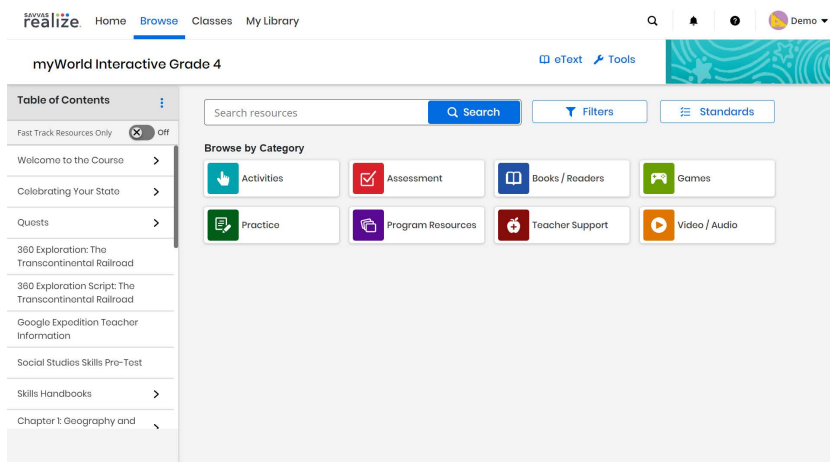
SAVVAS realize. Home Browse Classes My Library

Demo

myWorld Interactive Grade 4

eText Tools

Table of Contents

Fast Track Resources Only Off

Welcome to the Course

Celebrating Your State

Quests

360 Exploration: The Transcontinental Railroad

360 Exploration Script: The Transcontinental Railroad

Google Expedition Teacher Information

Social Studies Skills Pro-Test

Skills Handbooks

Chapter 1: Geography and

Search resources

Search

Filters

Standards

Browse by Category

Activities

Assessment

Books / Readers

Games

Practice

Program Resources

Teacher Support

Video / Audio